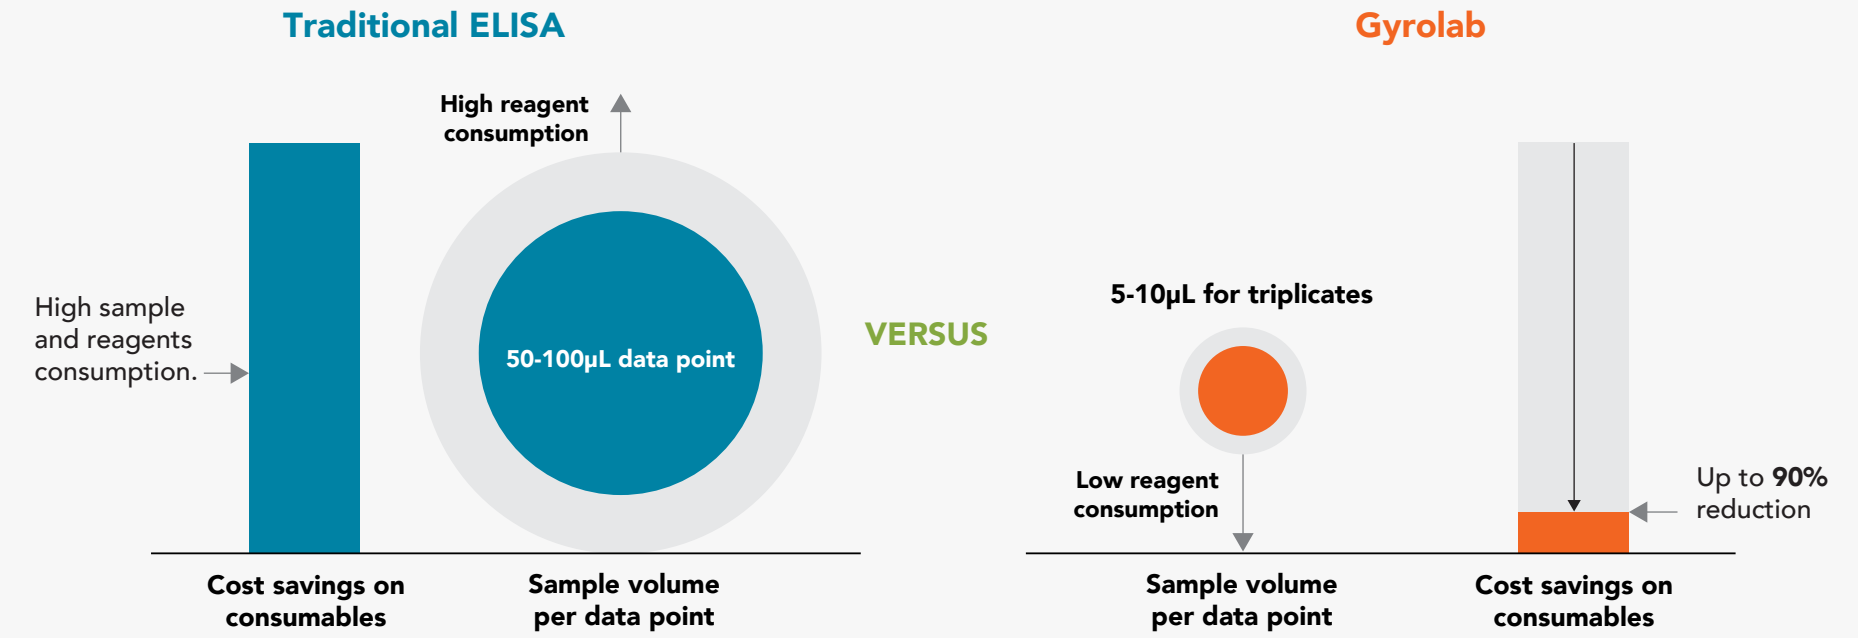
Traditional ELISA

Gyrolab

High reagent consumption

High sample and reagents consumption.

50-100µL data point

VERSUS

5-10µL for triplicates

Low reagent consumption

Up to 90% reduction

Cost savings on consumables

Sample volume per data point

Sample volume per data point

Cost savings on consumables